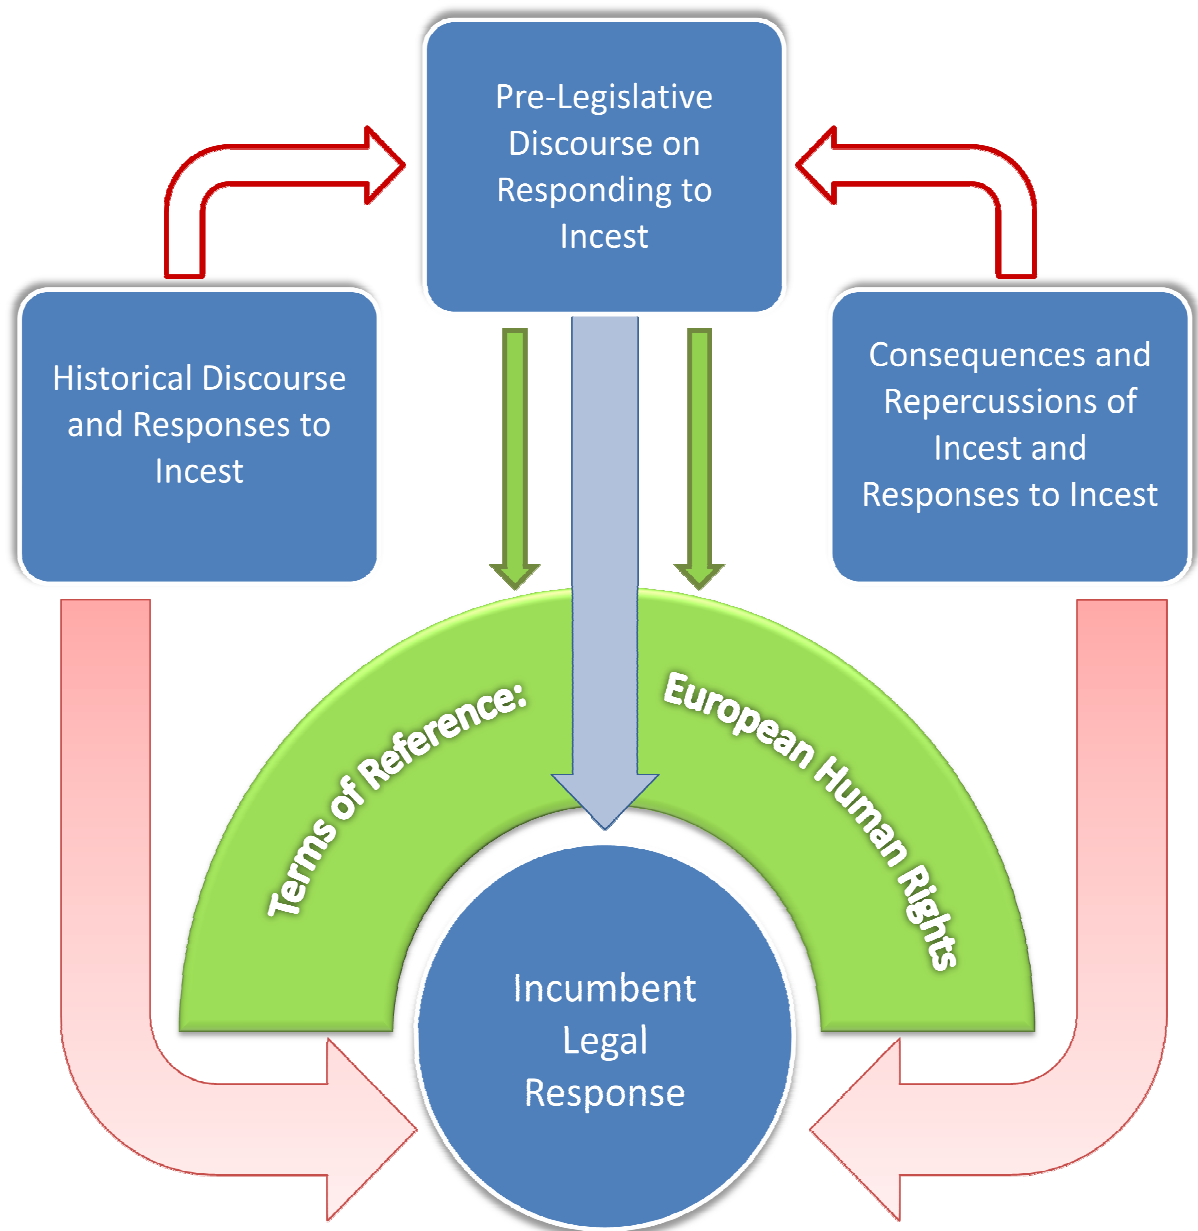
Pre-Legislative Discourse on Responding to Incest

Historical Discourse and Responses to Incest

Consequences and Repercussions of Incest and Responses to Incest

Terms of Reference: European Human Rights

Incumbent Legal Response